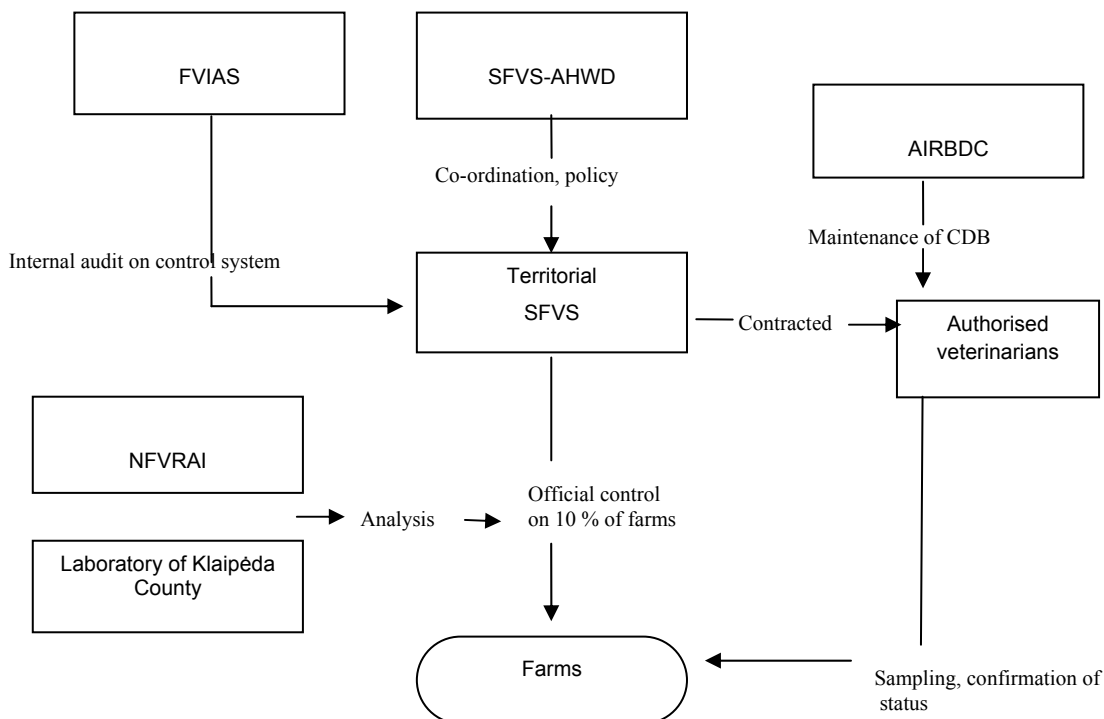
FVIAS

SFVS-AHWD

AIRBDC

Co-ordination, policy

Maintenance of CDB

Internal audit on control system

Territorial SFVS

Contracted

Authorised veterinarians

NFVRAI

Analysis

Official control on 10 % of farms

Laboratory of Klaipėda County

Farms

Sampling, confirmation of status